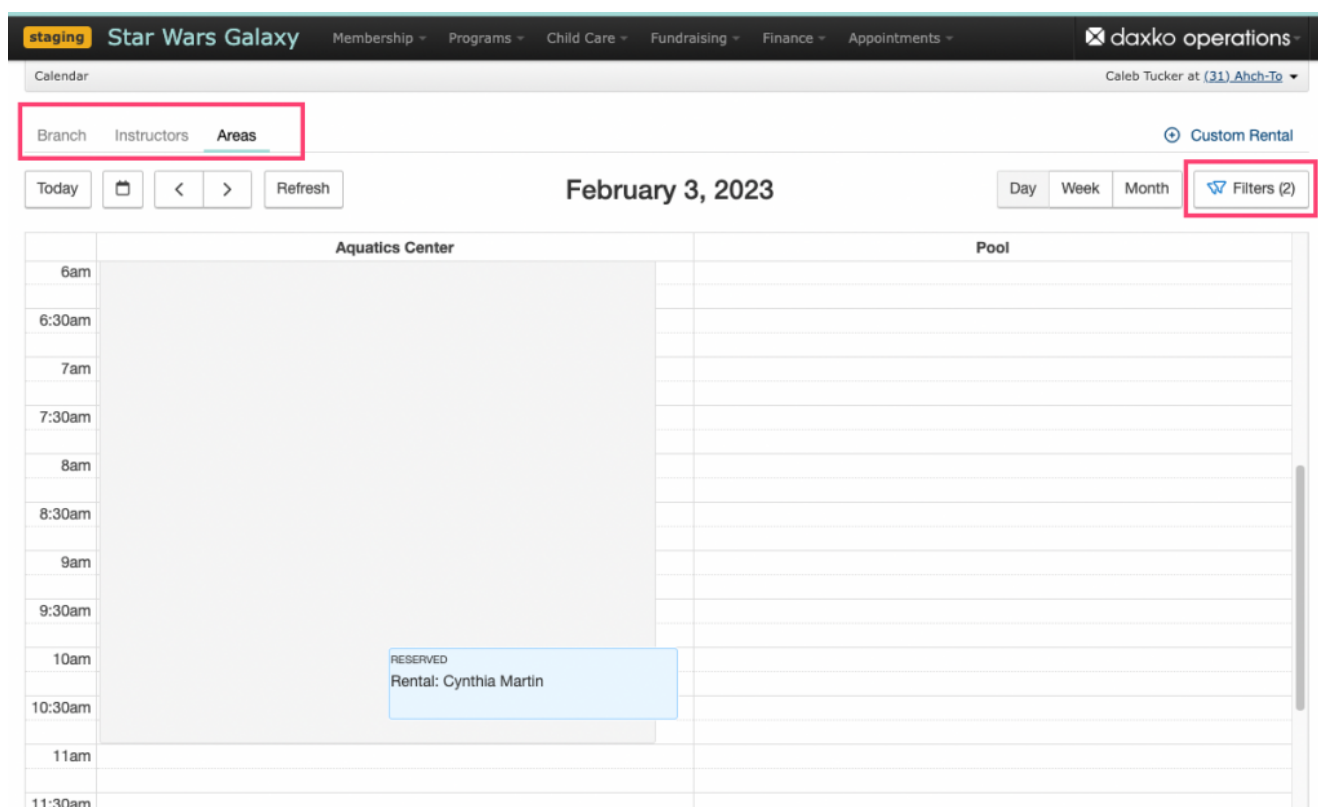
staging Star Wars Galaxy Membership Programs Child Care Fundraising Finance Appointments daxko operations

Calendar

Caleb Tucker at (31) Ahch-To

Branch Instructors Areas

Custom Rental

Today Refresh

February 3, 2023

Day Week Month Filters (2)

| | Aquatics Center | Pool |
|---|---|---|
| 6am | | |
| 6:30am | | |
| 7am | | |
| 7:30am | | |
| 8am | | |
| 8:30am | | |
| 9am | | |
| 9:30am | | |
| 10am | RESERVED Rental: Cynthia Martin | |
| 10:30am | | |
| 11am | | |
| 11:30am | | |